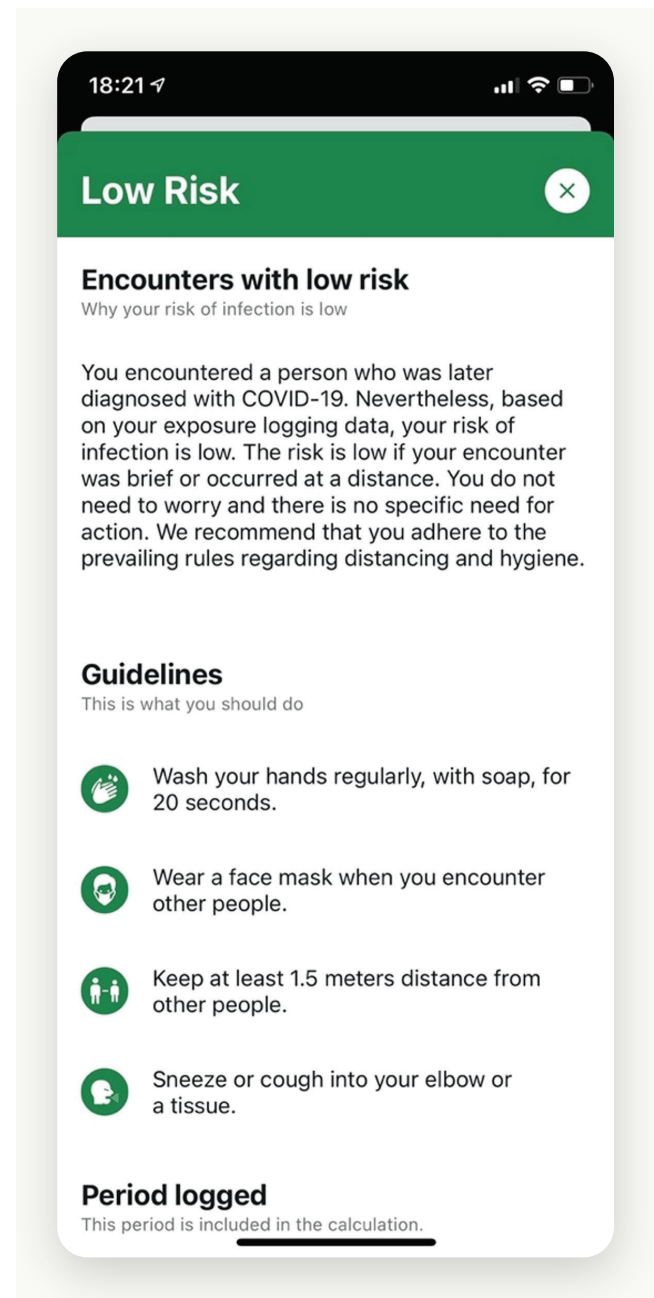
18:21

Low Risk

Encounters with low risk
Why your risk of infection is low

You encountered a person who was later diagnosed with COVID-19. Nevertheless, based on your exposure logging data, your risk of infection is low. The risk is low if your encounter was brief or occurred at a distance. You do not need to worry and there is no specific need for action. We recommend that you adhere to the prevailing rules regarding distancing and hygiene.

Guidelines
This is what you should do

Wash your hands regularly, with soap, for 20 seconds.

Wear a face mask when you encounter other people.

Keep at least 1.5 meters distance from other people.

Sneeze or cough into your elbow or a tissue.

Period logged
This period is included in the calculation.